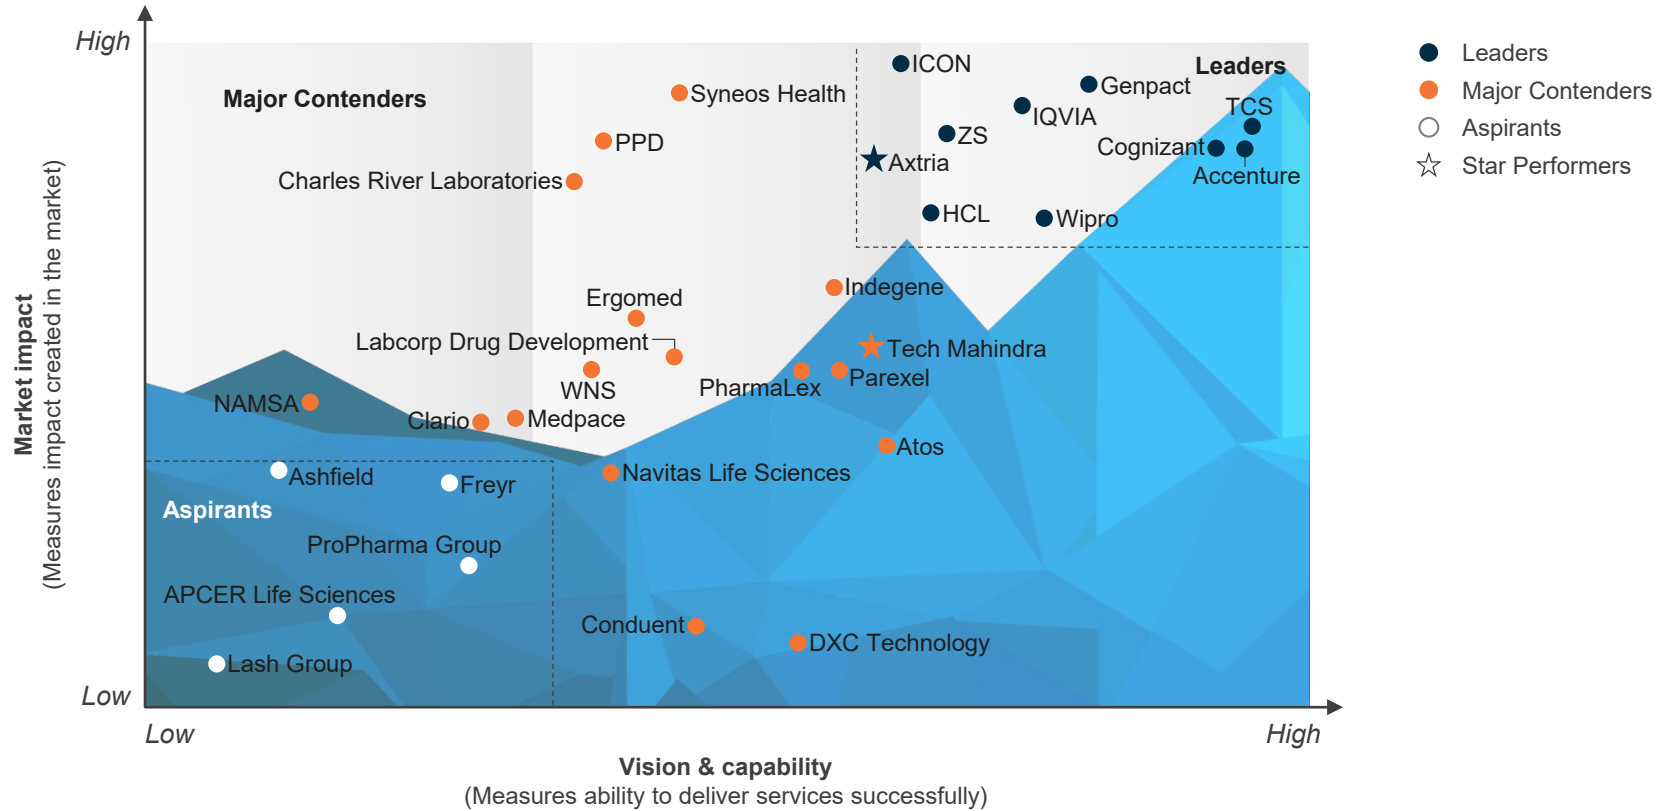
High

Low

Market impact
(Measures impact created in the market)

Major Contenders

Leaders

Aspirants

ICON
Syneos Health
Genpact
IQVIA
TCS
ZS
PPD
Cognizant
Axtria
Accenture
Charles River Laboratories
HCL
Wipro
Indegene
Ergomed
Labcorp Drug Development
Tech Mahindra
WNS
PharmaLex
Parexel
NAMSA
Clario
Medpace
Atos
Ashfield
Navitas Life Sciences
Freyr
ProPharma Group
APCER Life Sciences
Conduent
DXC Technology
Lash Group

Low
High

Vision & capability
(Measures ability to deliver services successfully)

Leaders
Major Contenders
Aspirants
Star Performers